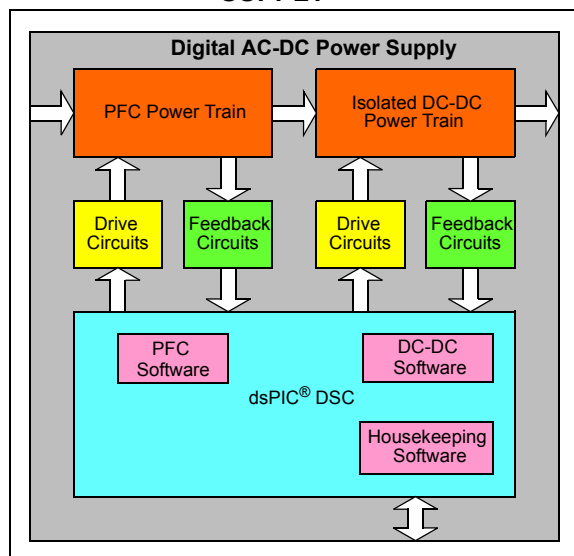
SUPPLY

Digital AC-DC Power Supply

PFC Power Train

Isolated DC-DC Power Train

Drive Circuits

Feedback Circuits

Drive Circuits

Feedback Circuits

PFC Software

DC-DC Software

dsPIC® DSC

Housekeeping Software